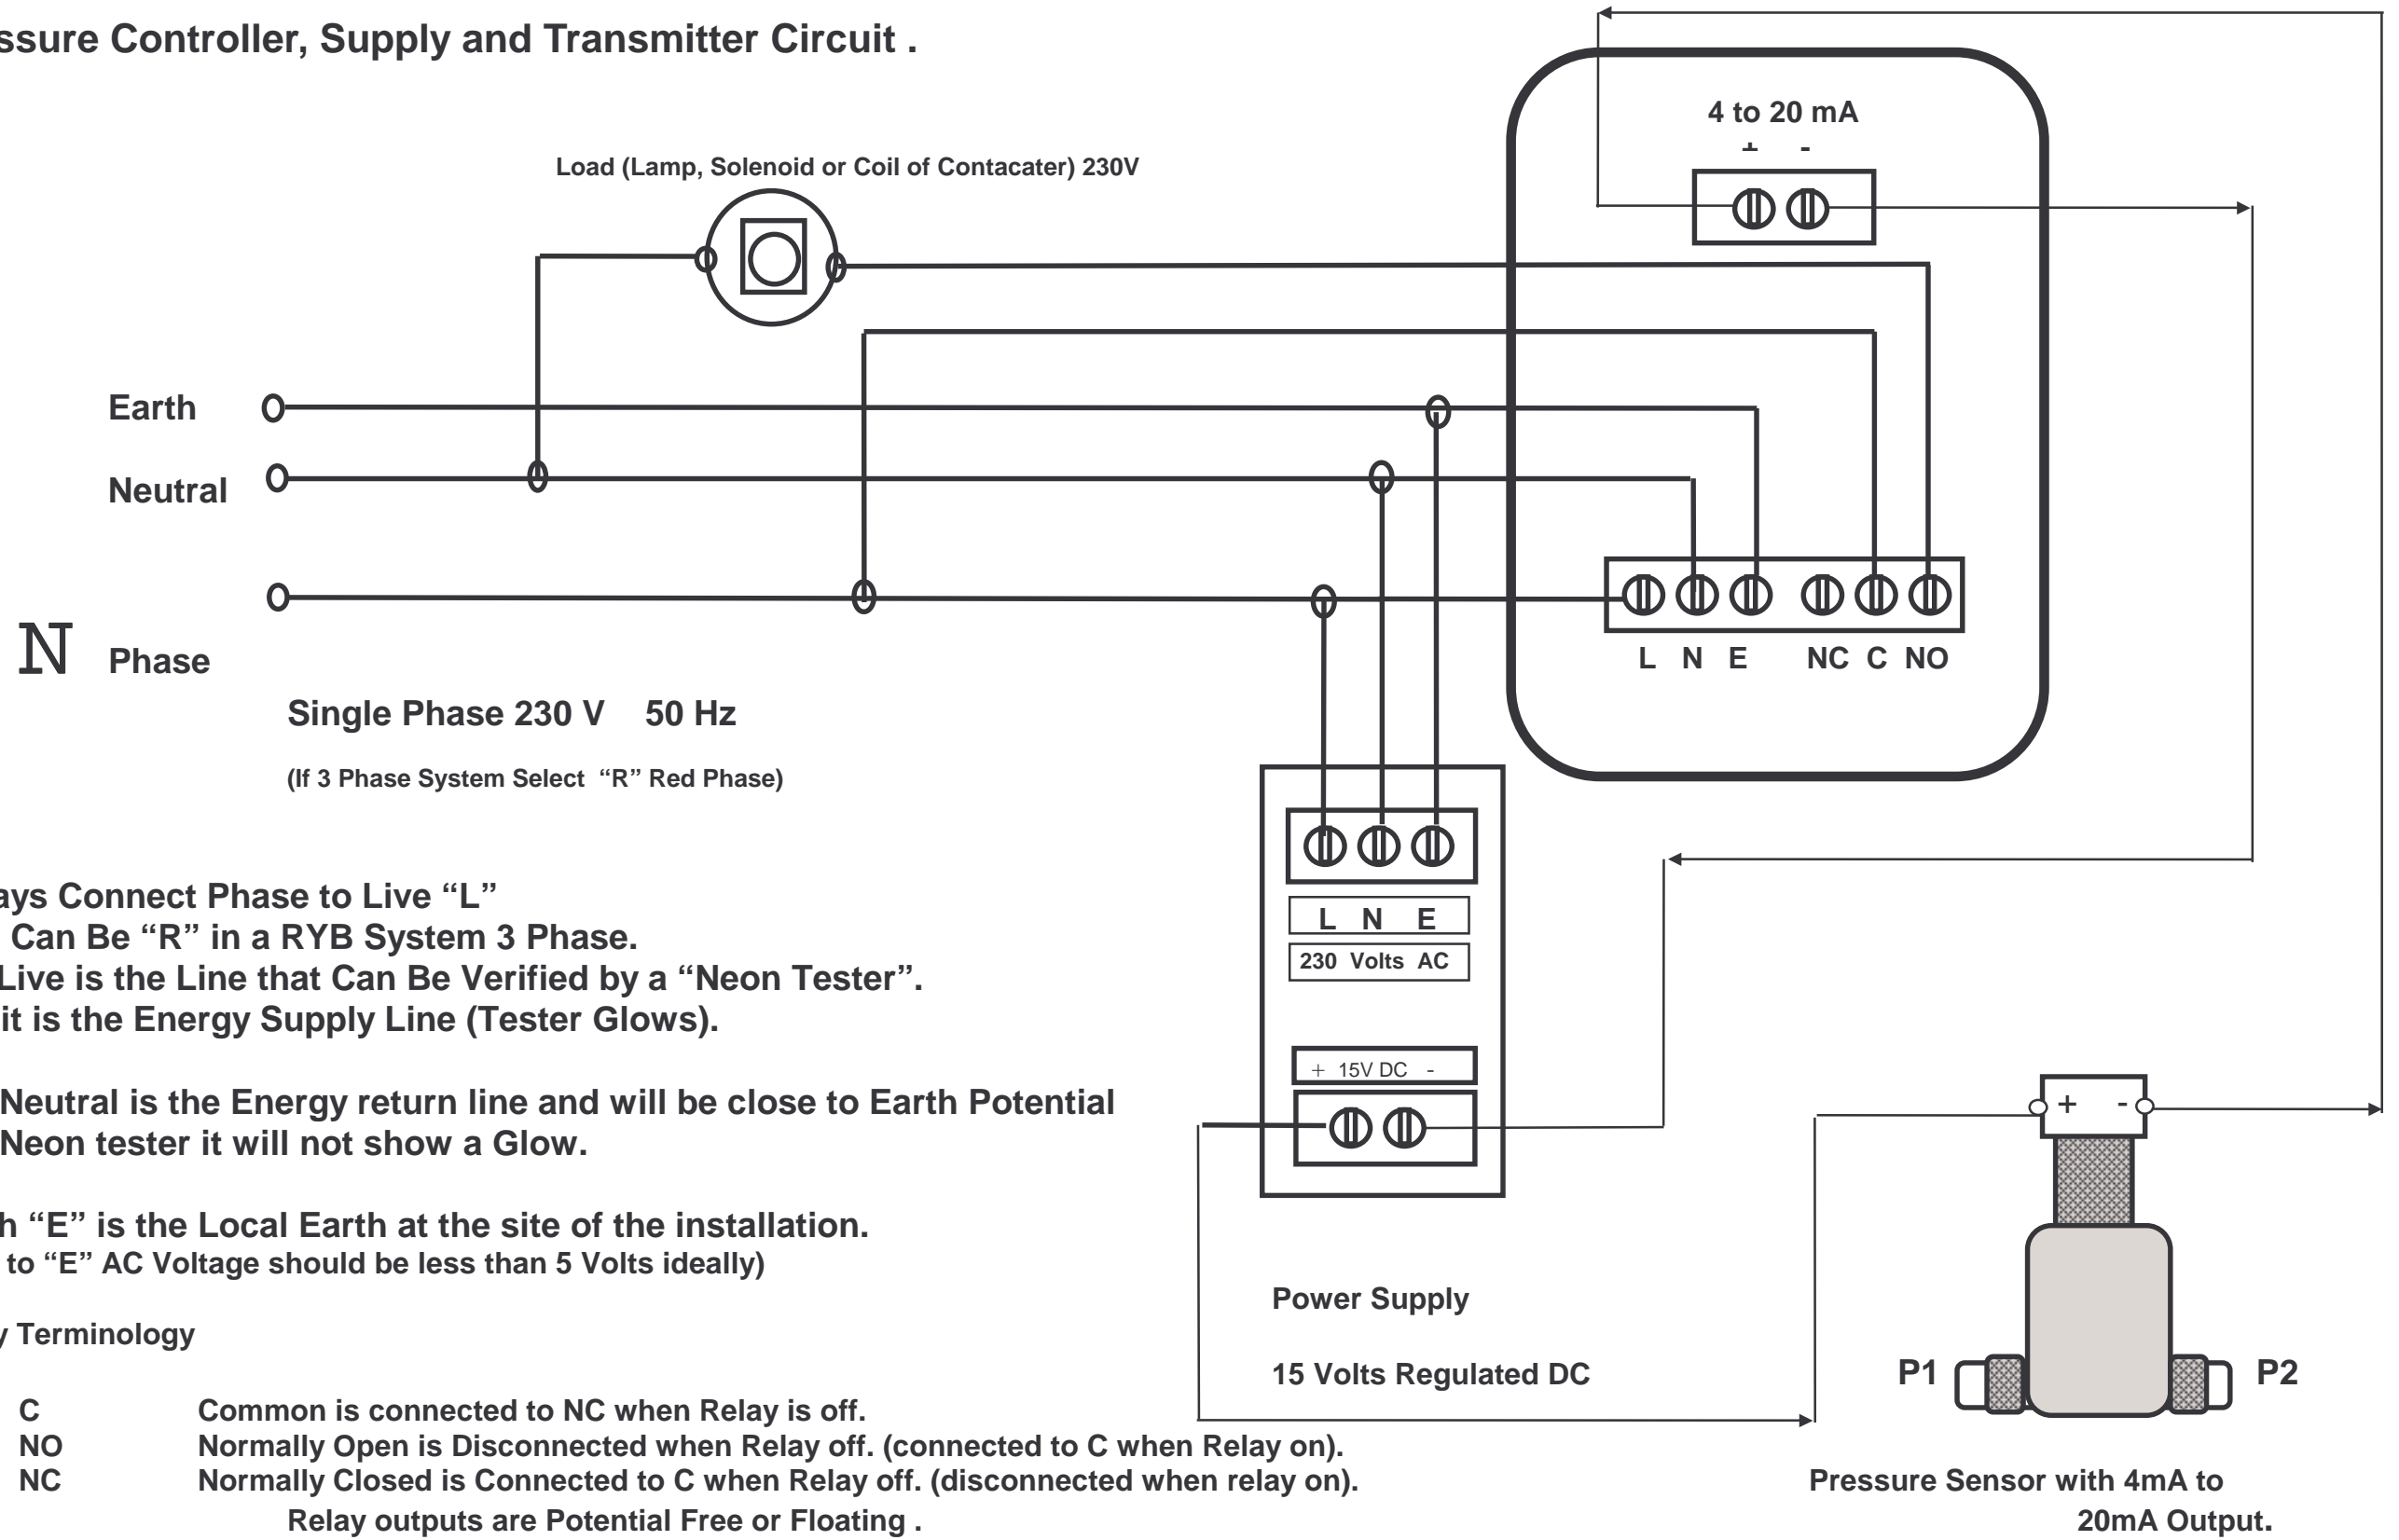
ssure Controller, Supply and Transmitter Circuit .

Load (Lamp, Solenoid or Coil of Contacater) 230V

4 to 20 mA
+ -

Earth

Neutral

N Phase

L N E NC C NO

Single Phase 230 V 50 Hz

(If 3 Phase System Select "R" Red Phase)

L N E
230 Volts AC

+ 15V DC -

+ -

ays Connect Phase to Live "L"
Can Be "R" in a RYB System 3 Phase.
Live is the Line that Can Be Verified by a "Neon Tester".
it is the Energy Supply Line (Tester Glows).

Neutral is the Energy return line and will be close to Earth Potential
Neon tester it will not show a Glow.

h "E" is the Local Earth at the site of the installation.
to "E" AC Voltage should be less than 5 Volts ideally)

y Terminology

Power Supply

15 Volts Regulated DC

P1 P2

C Common is connected to NC when Relay is off.
NO Normally Open is Disconnected when Relay off. (connected to C when Relay on).
NC Normally Closed is Connected to C when Relay off. (disconnected when relay on).
Relay outputs are Potential Free or Floating .

Pressure Sensor with 4mA to 20mA Output.